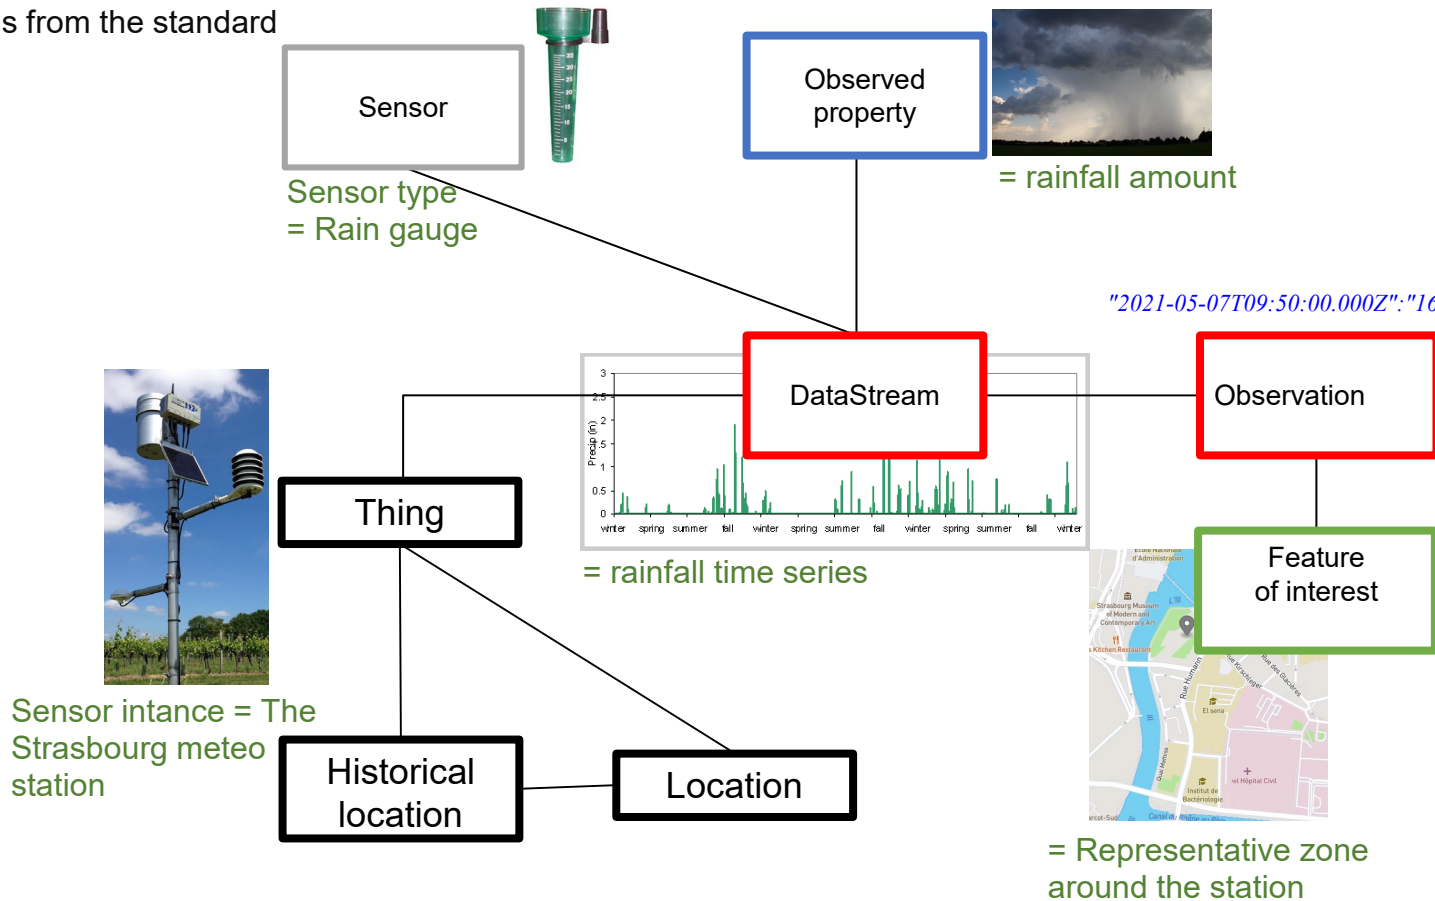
s from the standard

Sensor

Sensor type = Rain gauge

Observed property

= rainfall amount

"2021-05-07T09:50:00.000Z":"16

DataStream

Observation

Thing

3
2.5
2
1.5
1
0.5
0
Precip (in)
winter spring summer fall winter spring summer fall winter spring summer fall winter

= rainfall time series

Feature of interest

Sensor intance = The Strasbourg meteo station

Historical location

Location

Strasbourg Museum of Modern and Contemporary Art
Kitchen Restaurant
Rue Humann
Rue Kirschleger
Rue des Glacières
Quai Menard
Et sena
Institut de Bactériologie
el Hôpital Civil

= Representative zone around the station